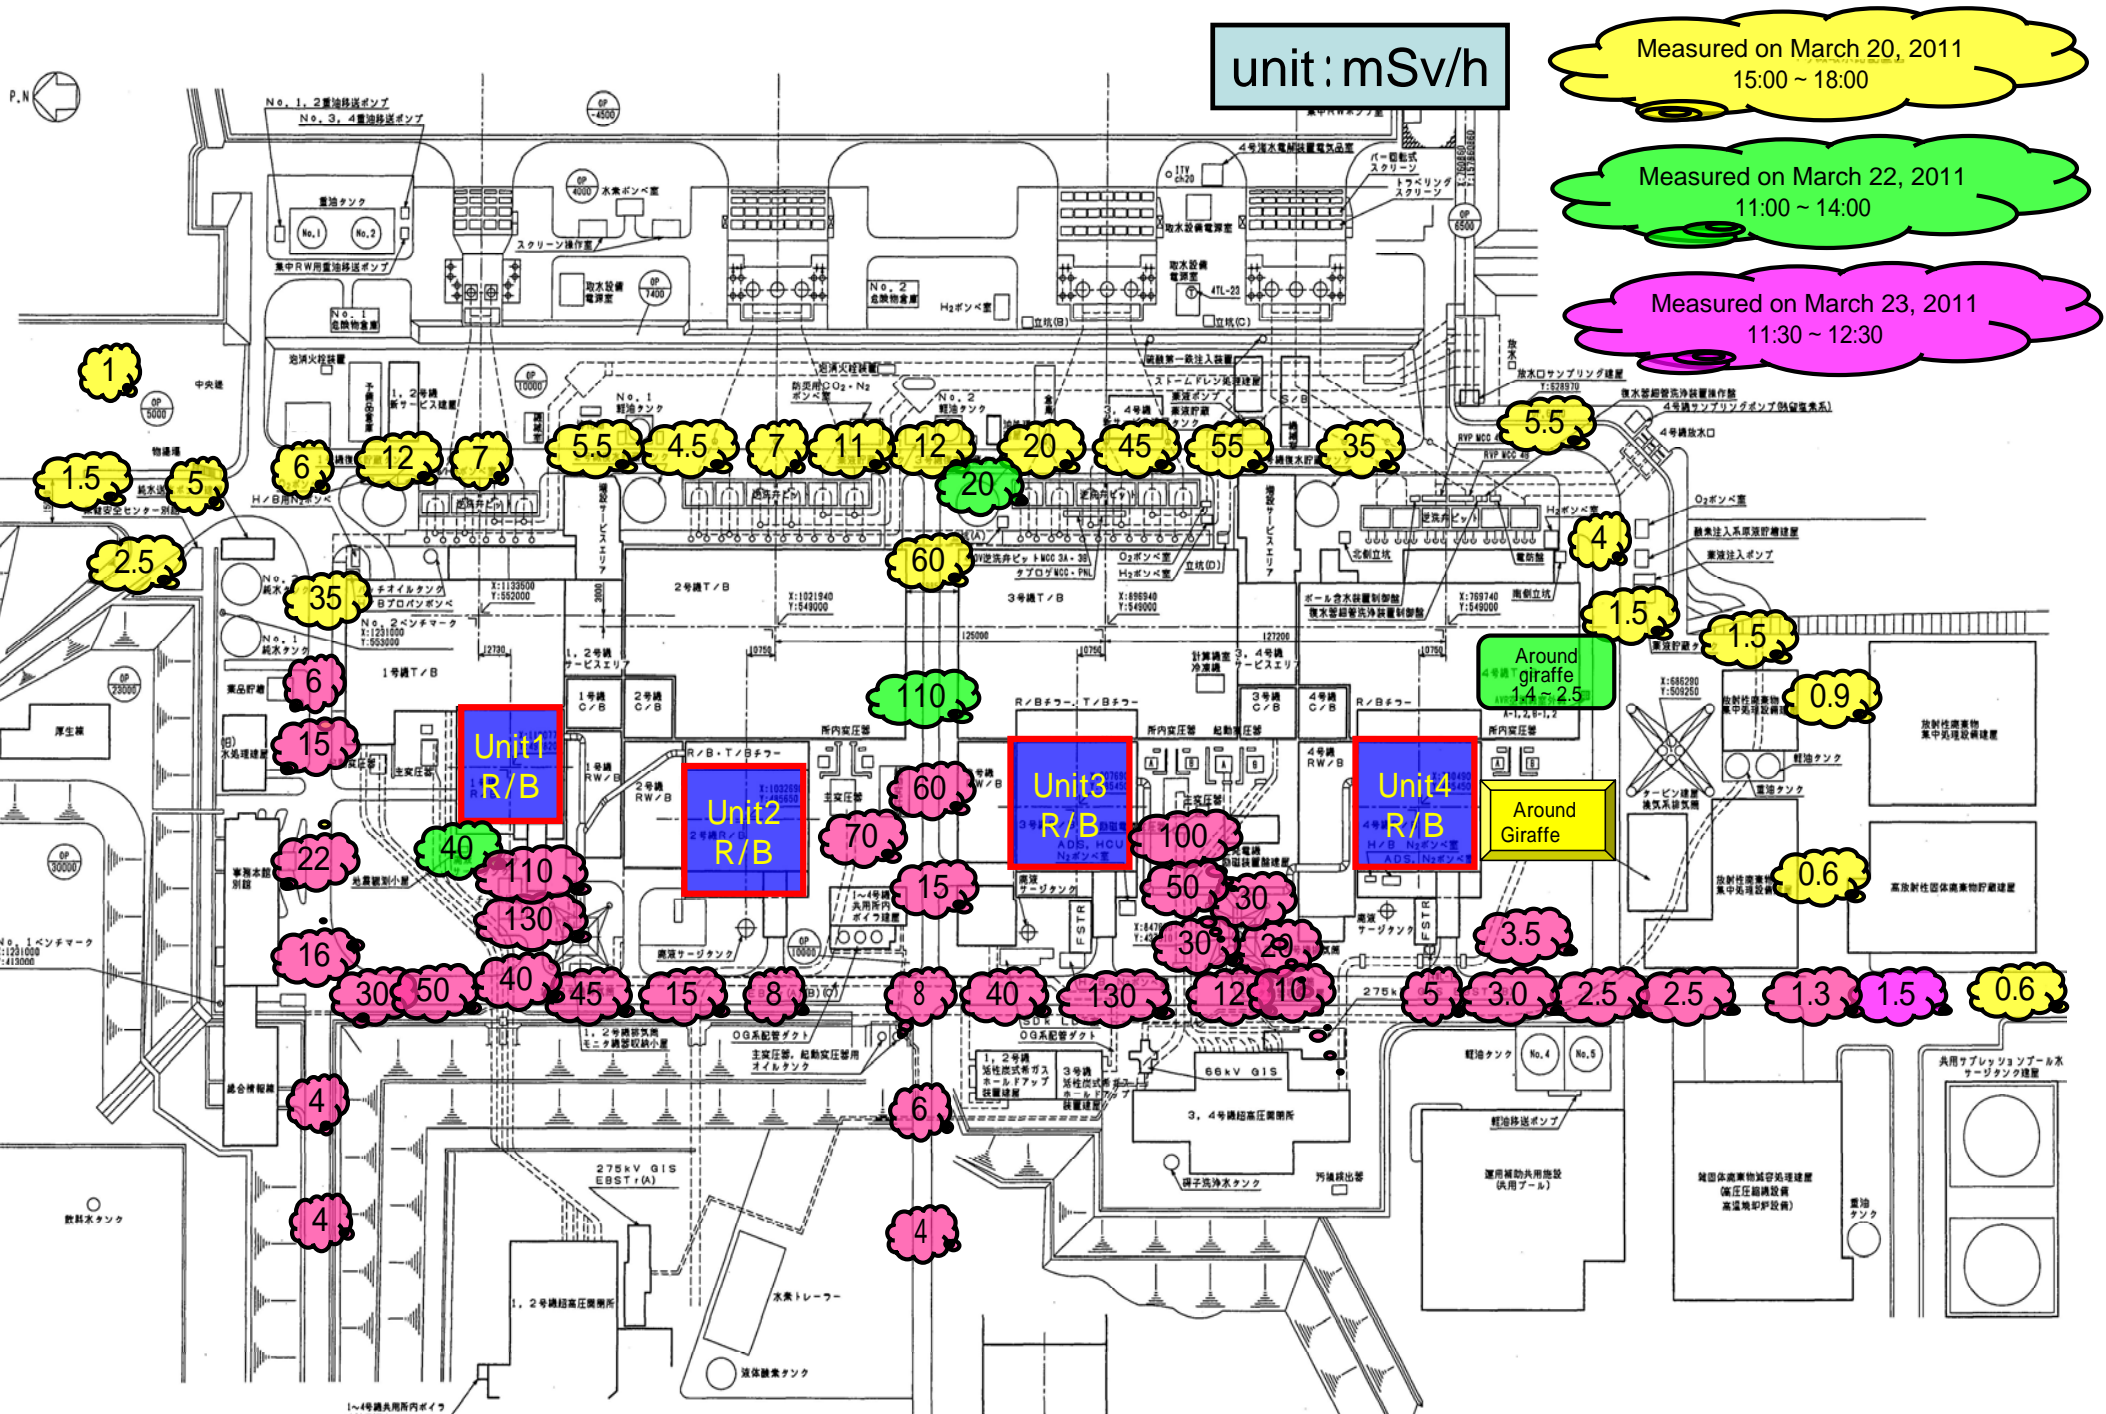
unit : mSv/h

Measured on March 20, 2011
15:00 ~ 18:00

Measured on March 22, 2011
11:00 ~ 14:00

Measured on March 23, 2011
11:30 ~ 12:30

1
1.5
5
2.5
6
12
7
5.5
4.5
7
11
12
20
45
55
35
5.5
20
4
60
35
1.5
1.5
6
110
0.9
Around giraffe 1.4 ~ 2.5
15
Unit1 R/B
Unit2 R/B
Unit3 R/B
Unit4 R/B
Around Giraffe
60
70
100
22
40
110
15
50
30
0.6
130
30
20
3.5
16
30
50
40
45
15
8
8
40
130
12
10
5
3.0
2.5
2.5
1.3
1.5
0.6
4
6
4
4

1号機T/B
2号機T/B
3号機T/B
1号機C/B
2号機C/B
3号機C/B
4号機C/B
66kV GIS
275kV GIS
3、4号機超高圧開閉所
1、2号機超高圧開閉所